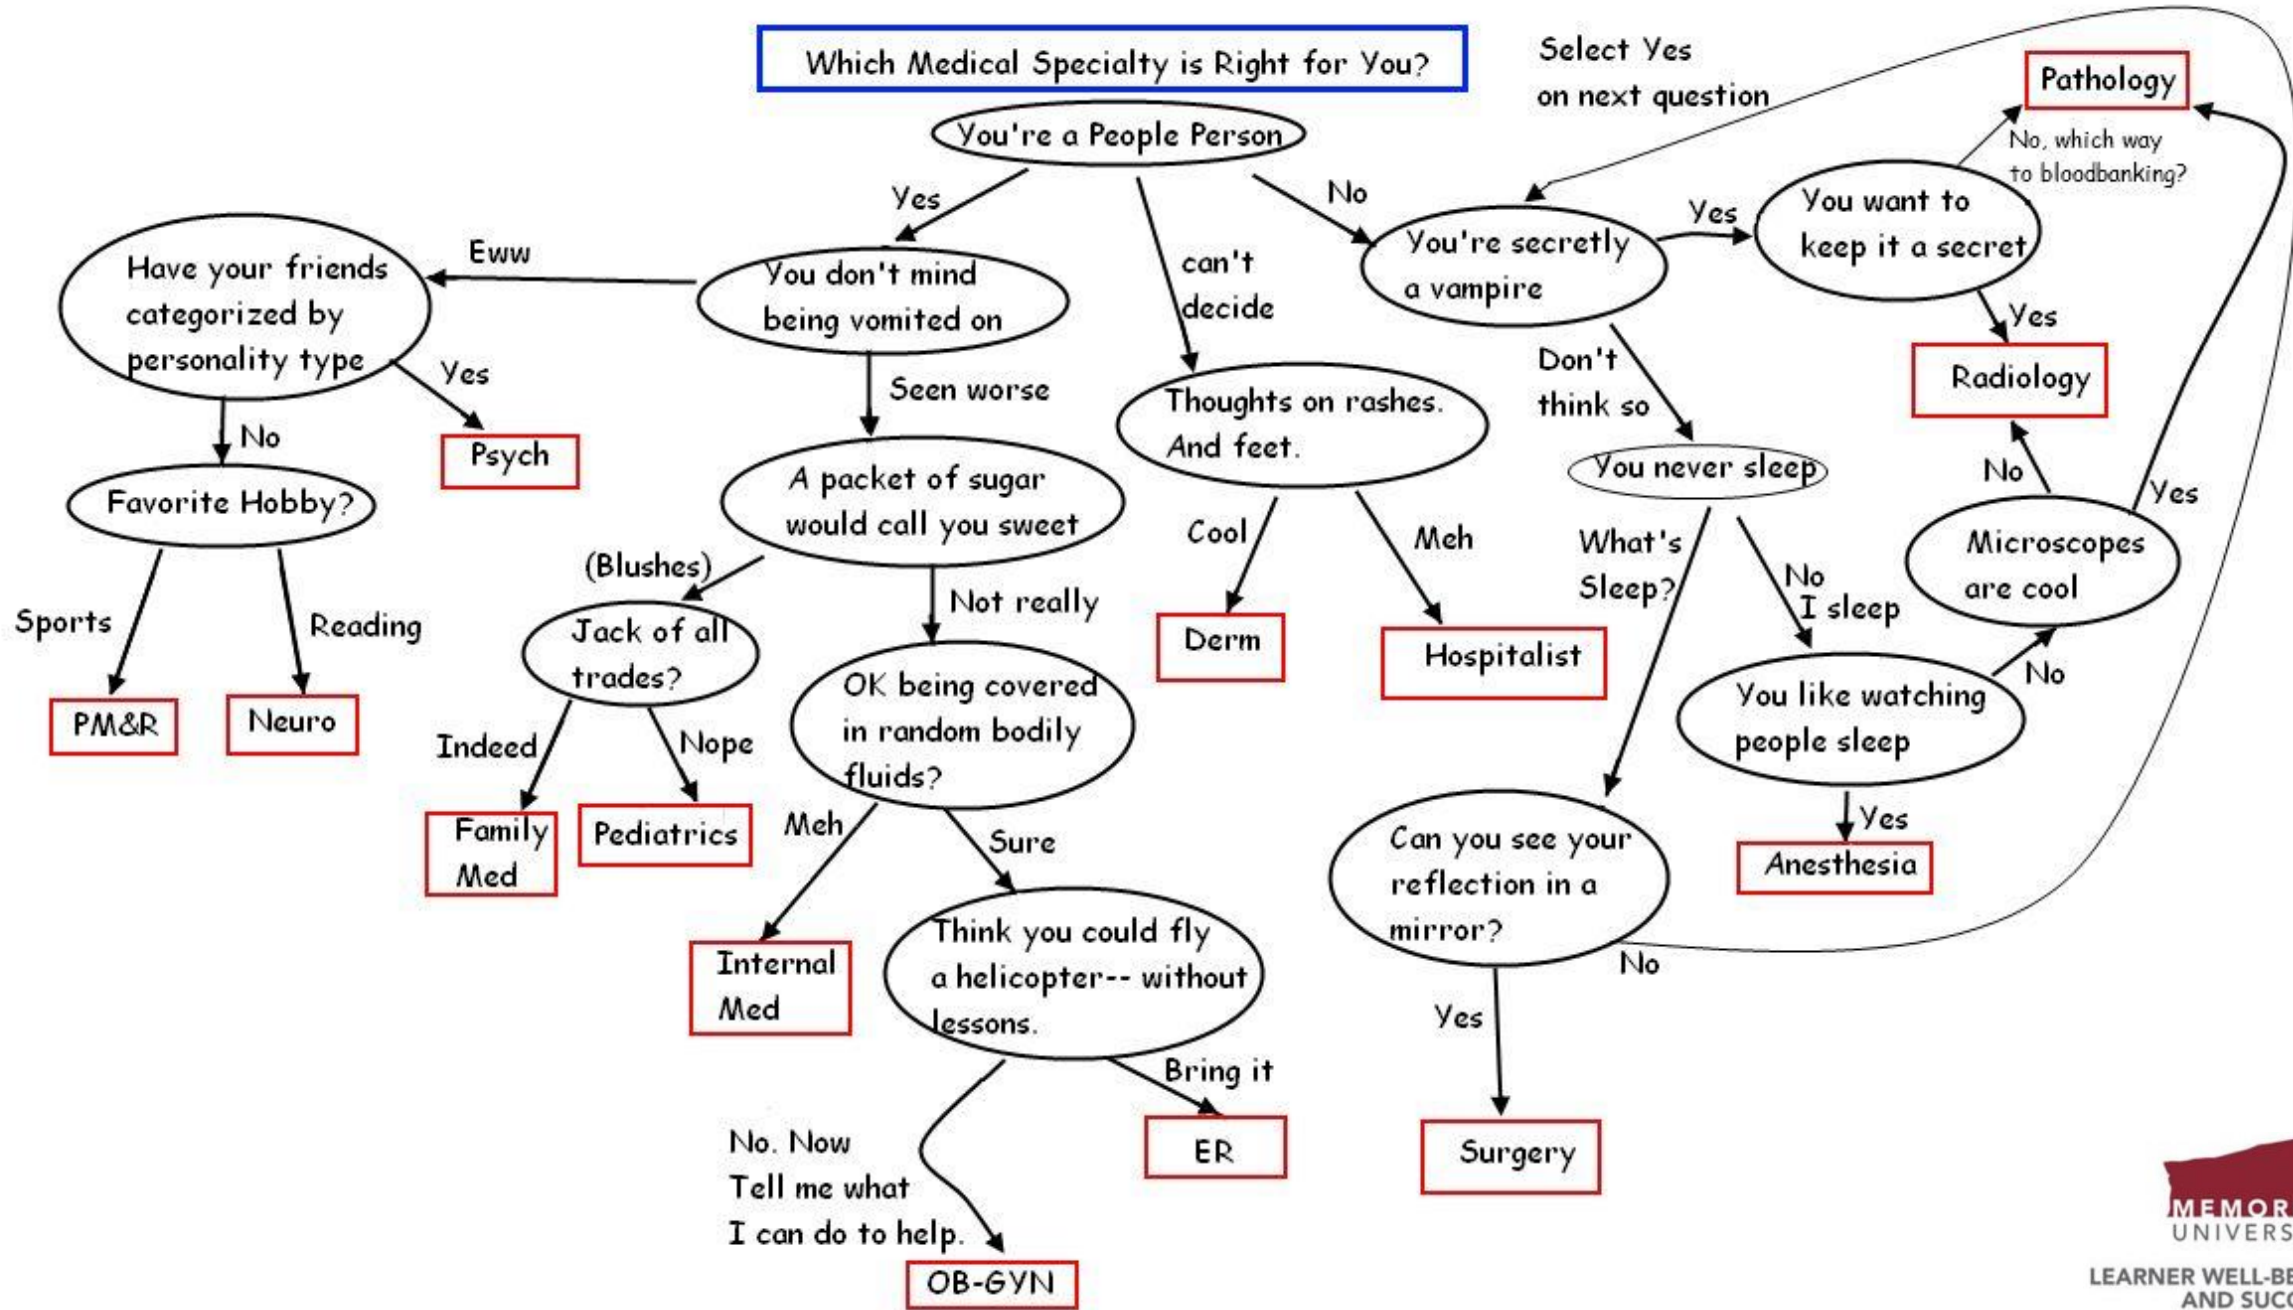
Which Medical Specialty is Right for You?

You're a People Person

Yes

You don't mind being vomited on

Eww

Have your friends categorized by personality type

Yes

Psych

No

Favorite Hobby?

Sports

PM&R

Reading

Neuro

Seen worse

A packet of sugar would call you sweet

(Blushes)

Jack of all trades?

Indeed

Family Med

Nope

Pediatrics

Not really

OK being covered in random bodily fluids?

Meh

Internal Med

Sure

Think you could fly a helicopter-- without lessons.

No. Now Tell me what I can do to help.

OB-GYN

Bring it

ER

can't decide

Thoughts on rashes. And feet.

Cool

Derm

Meh

Hospitalist

No

You're secretly a vampire

Yes

You want to keep it a secret

No, which way to bloodbanking?

Pathology

Yes

Radiology

Select Yes on next question

Don't think so

You never sleep

What's Sleep?

Can you see your reflection in a mirror?

Yes

Surgery

No

No I sleep

You like watching people sleep

Yes

Anesthesia

No

Microscopes are cool

No

Yes

MEMOR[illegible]
UNIVERS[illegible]
LEARNER WELL-BE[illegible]
AND SUCC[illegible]